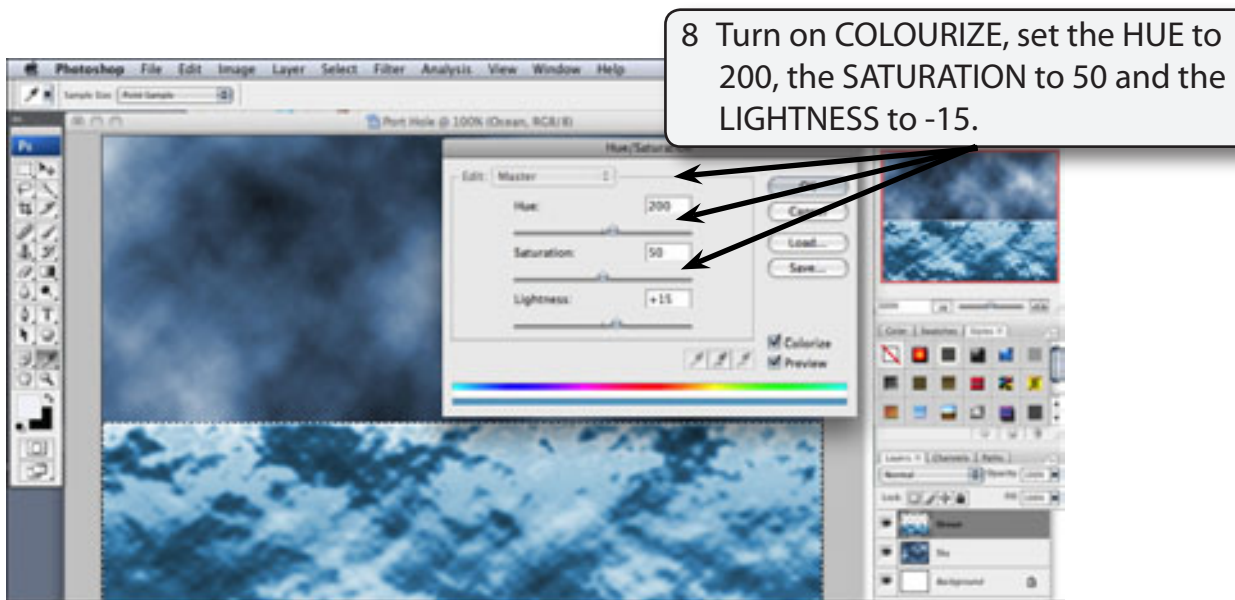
8 Turn on COLOURIZE, set the HUE to 200, the SATURATION to 50 and the LIGHTNESS to -15.

Photoshop File Edit Image Layer Select Filter Analysis View Window Help

Sample Size: Point Sample

Port Hole @ 100% (Ocean, RGB/8)

Hue/Saturation

Edit: Master

Hue: 200

Saturation: 50

Lightness: +15

OK

Cancel

Load...

Save...

Colorize

Preview

Color Swatches Styles

Layers Channels Paths

Normal Opacity: 100%

Lock: Fill: 100%

Ocean

Sky

Background